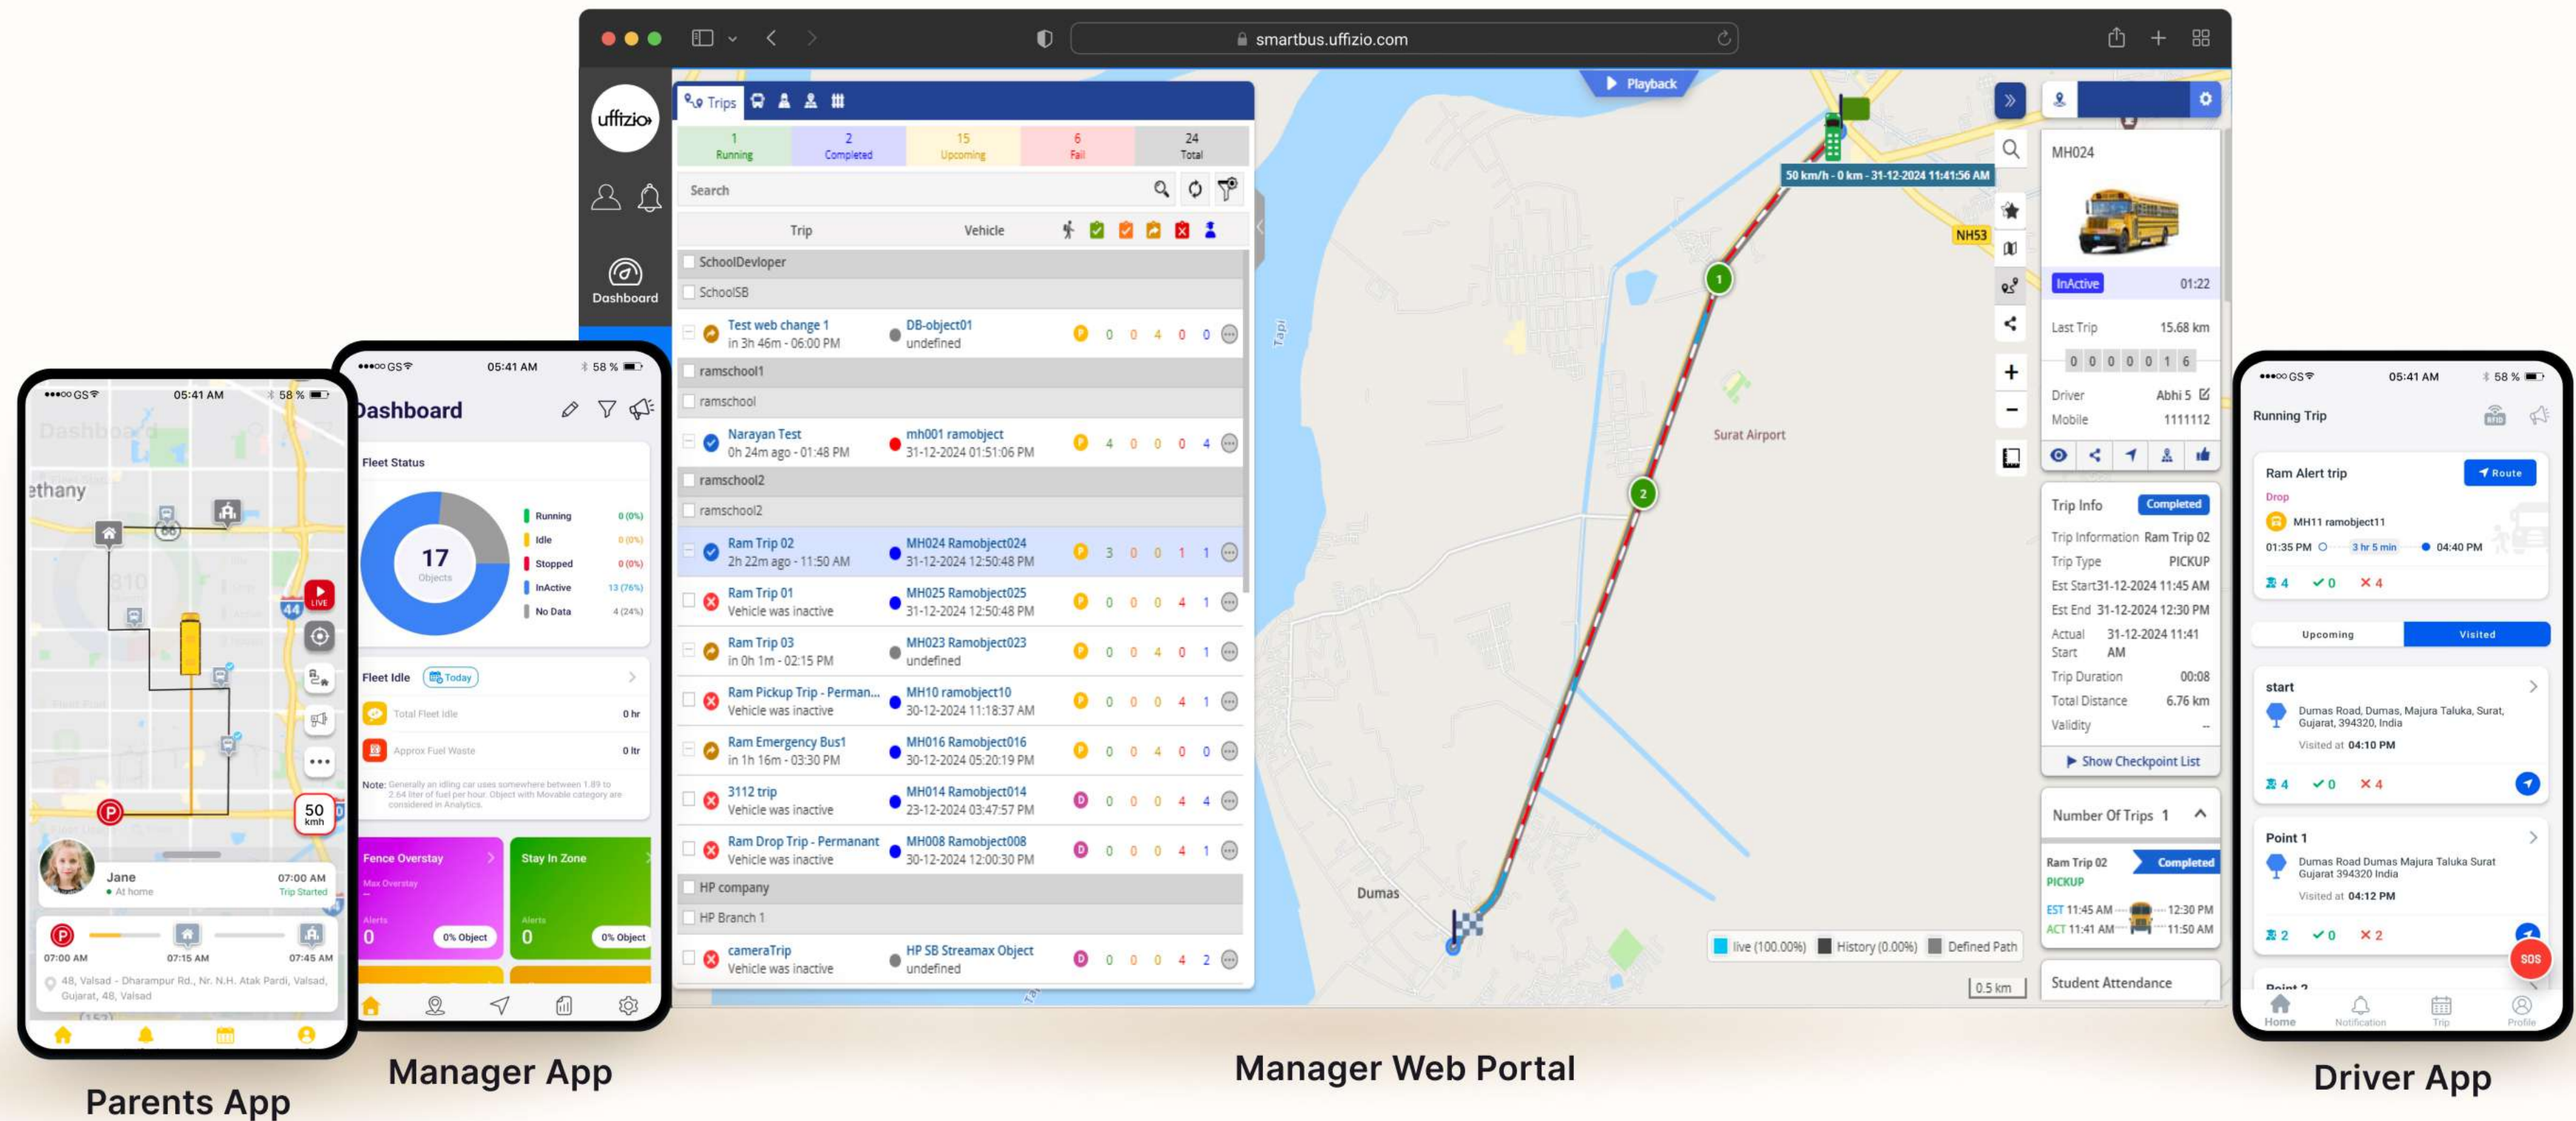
smartbus.uffizio.com

uffizio

Dashboard

Trips

| 1 Running | 2 Completed | 15 Upcoming | 6 Fail | 24 Total |
|---|---|---|---|---|

Search

Trip Vehicle

SchoolDevloper
SchoolSB
Test web change 1 in 3h 46m - 06:00 PM DB-object01 undefined 0 0 4 0 0
ramschool1
ramschool
Narayan Test 0h 24m ago - 01:48 PM mh001 ramobject 31-12-2024 01:51:06 PM 4 0 0 0 4
ramschool2
ramschool2
Ram Trip 02 2h 22m ago - 11:50 AM MH024 Ramobject024 31-12-2024 12:50:48 PM 3 0 0 1 1
Ram Trip 01 Vehicle was inactive MH025 Ramobject025 31-12-2024 12:50:48 PM 0 0 0 4 1
Ram Trip 03 in 0h 1m - 02:15 PM MH023 Ramobject023 undefined 0 0 4 0 1
Ram Pickup Trip - Perman... Vehicle was inactive MH10 ramobject10 30-12-2024 11:18:37 AM 0 0 0 4 1
Ram Emergency Bus1 in 1h 16m - 03:30 PM MH016 Ramobject016 30-12-2024 05:20:19 PM 0 0 4 0 0
3112 trip Vehicle was inactive MH014 Ramobject014 23-12-2024 03:47:57 PM 0 0 0 4 4
Ram Drop Trip - Permanant Vehicle was inactive MH008 Ramobject008 30-12-2024 12:00:30 PM 0 0 0 4 1
HP company
HP Branch 1
cameraTrip Vehicle was inactive HP SB Streamax Object undefined 0 0 0 4 2

Playback
50 km/h - 0 km - 31-12-2024 11:41:56 AM
NH53
Surat Airport
Tapi
Dumas
live (100.00%) History (0.00%) Defined Path
0.5 km

MH024
InActive 01:22
Last Trip 15.68 km
0 0 0 0 0 1 6
Driver Abhi 5
Mobile 1111112
Trip Info Completed
Trip Information Ram Trip 02
Trip Type PICKUP
Est Start 31-12-2024 11:45 AM
Est End 31-12-2024 12:30 PM
Actual Start 31-12-2024 11:41 AM
Trip Duration 00:08
Total Distance 6.76 km
Validity --
Show Checkpoint List
Number Of Trips 1
Ram Trip 02 Completed
PICKUP
EST 11:45 AM 12:30 PM
ACT 11:41 AM 11:50 AM
Student Attendance

05:41 AM 58 %
Dashboard
ethany
LIVE
44
50 kmh
Jane At home 07:00 AM Trip Started
07:00 AM 07:15 AM 07:45 AM
48, Valsad - Dharampur Rd., Nr. N.H. Atak Pardi, Valsad, Gujarat, 48, Valsad

05:41 AM 58 %
Dashboard
Fleet Status
17 Objects
Running 0 (0%)
Idle 0 (0%)
Stopped 0 (0%)
InActive 13 (76%)
No Data 4 (24%)
Fleet Idle Today
Total Fleet Idle 0 hr
Approx Fuel Waste 0 ltr
Note: Generally an idling car uses somewhere between 1.89 to 2.64 liter of fuel per hour. Object with Movable category are considered in Analytics.
Fence Overstay Max Overstay Alerts 0 0% Object
Stay In Zone Alerts 0 0% Object

05:41 AM 58 %
Running Trip
Ram Alert trip Route
Drop
MH11 ramobject11
01:35 PM 3 hr 5 min 04:40 PM
4 0 4
Upcoming Visited
start
Dumas Road, Dumas, Majura Taluka, Surat, Gujarat, 394320, India
Visited at 04:10 PM
4 0 4
Point 1
Dumas Road Dumas Majura Taluka Surat Gujarat 394320 India
Visited at 04:12 PM
2 0 2
SOS
Home Notification Trip Profile

Parents App
Manager App
Manager Web Portal
Driver App